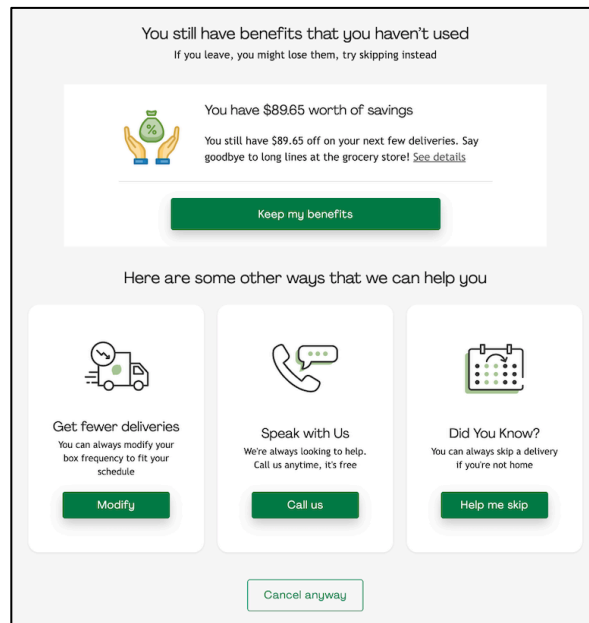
You still have benefits that you haven't used
If you leave, you might lose them, try skipping instead

%

You have $89.65 worth of savings

You still have $89.65 off on your next few deliveries. Say goodbye to long lines at the grocery store! See details

Keep my benefits

Here are some other ways that we can help you

Get fewer deliveries
You can always modify your box frequency to fit your schedule

Modify

Speak with Us
We're always looking to help. Call us anytime, it's free

Call us

Did You Know?
You can always skip a delivery if you're not home

Help me skip

Cancel anyway